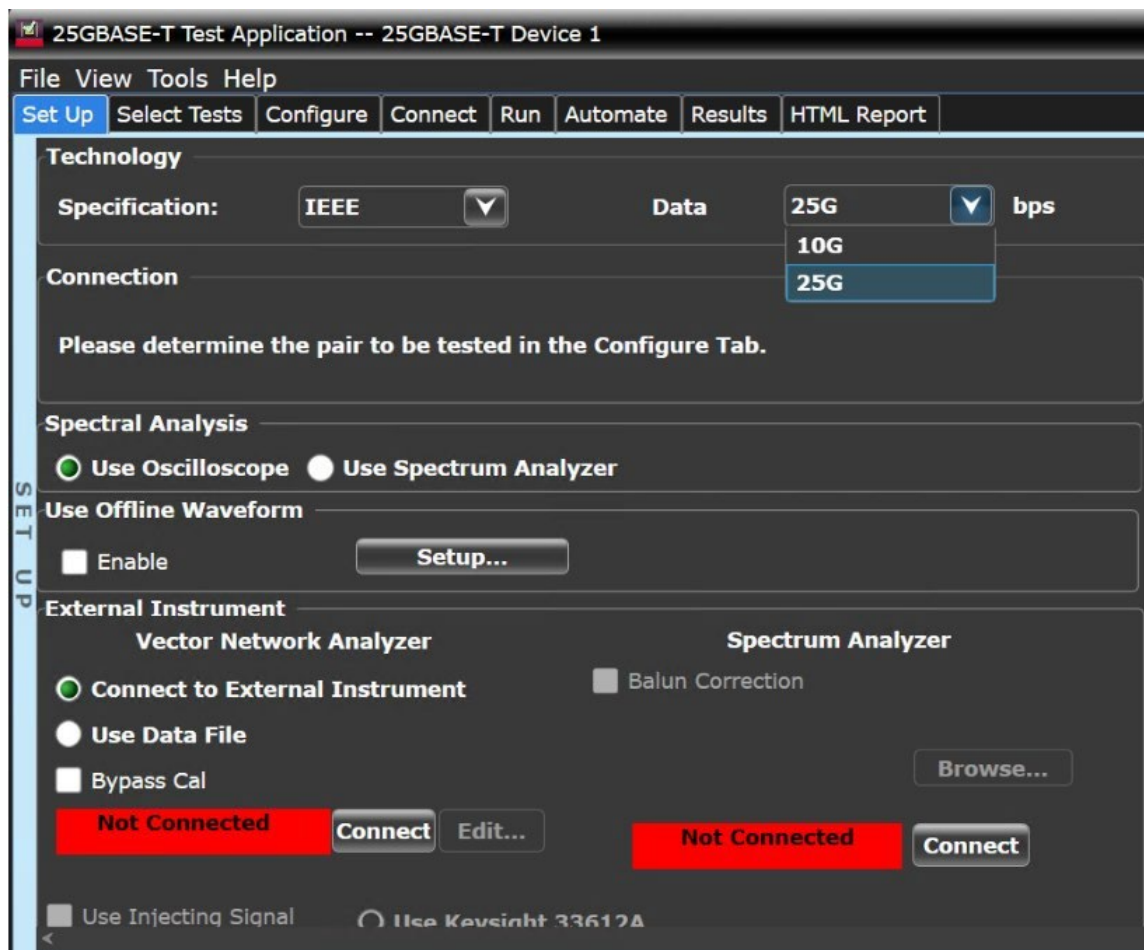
25GBASE-T Test Application -- 25GBASE-T Device 1

File View Tools Help

Set Up | Select Tests | Configure | Connect | Run | Automate | Results | HTML Report

Technology

Specification: IEEE

Data 25G bps

10G

25G

Connection

Please determine the pair to be tested in the Configure Tab.

Spectral Analysis

Use Oscilloscope Use Spectrum Analyzer

SET UP

Use Offline Waveform

Enable

Setup...

External Instrument

Vector Network Analyzer

Spectrum Analyzer

Connect to External Instrument

Balun Correction

Use Data File

Bypass Cal

Browse...

Not Connected

Connect

Edit...

Not Connected

Connect

Use Injecting Signal

Use Keysight 33612A